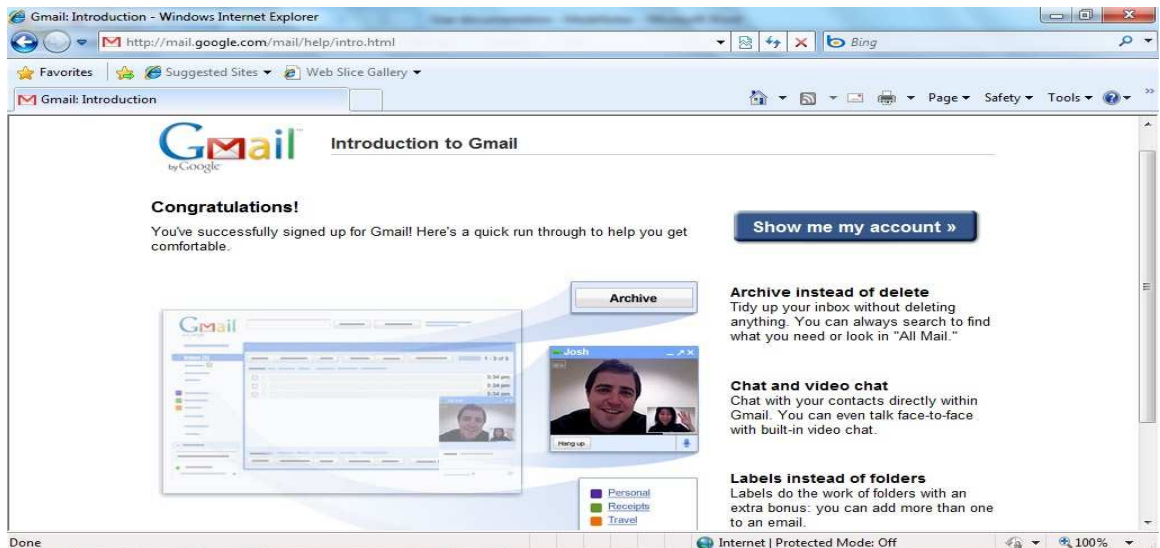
Gmail: Introduction - Windows Internet Explorer

http://mail.google.com/mail/help/intro.html

Bing

Favorites | Suggested Sites ▾ Web Slice Gallery ▾

Gmail: Introduction

Page ▾ Safety ▾ Tools ▾

Gmail by Google

Introduction to Gmail

Congratulations!

You've successfully signed up for Gmail! Here's a quick run through to help you get comfortable.

Show me my account »

Archive

Gmail

Josh

Hang up

Archive instead of delete
Tidy up your inbox without deleting anything. You can always search to find what you need or look in "All Mail."

Chat and video chat
Chat with your contacts directly within Gmail. You can even talk face-to-face with built-in video chat.

Personal
Receipts
Travel

Labels instead of folders
Labels do the work of folders with an extra bonus: you can add more than one to an email.

Done

Internet | Protected Mode: Off

100%